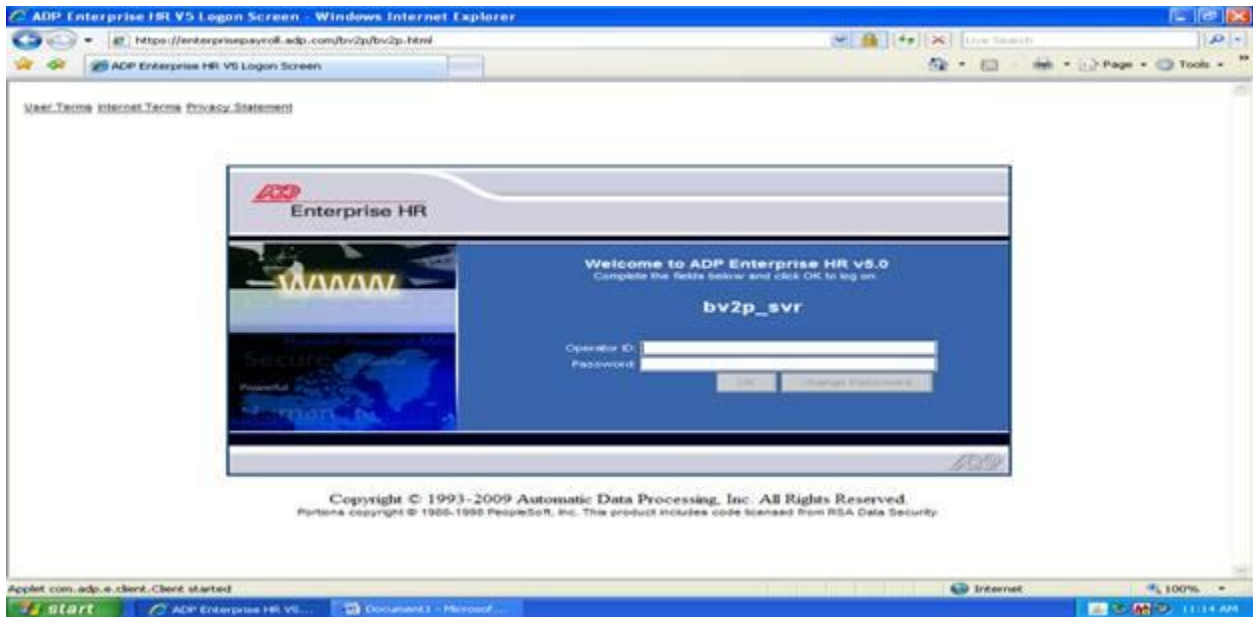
ADP Enterprise HR V5 Logon Screen - Windows Internet Explorer

https://enterpriseepayroll.adp.com/bv2p/bv2p.html

Live Search

ADP Enterprise HR V5 Logon Screen

Page · Tools ·

User Terms Internet Terms Privacy Statement

ADP

Enterprise HR

WWW

Secure

Powerful

Human

Welcome to ADP Enterprise HR v5.0
Complete the fields below and click OK to log on

bv2p_svr

Operator ID:
Password:

OK Change Password

ADP

Copyright © 1993-2009 Automatic Data Processing, Inc. All Rights Reserved.
Portions copyright © 1988-1998 PeopleSoft, Inc. This product includes code licensed from RSA Data Security.

Applet com.adp.e.client.Client started

Internet

100%

start

ADP Enterprise HR V5...

Document1 - Microsof...

11:14 AM